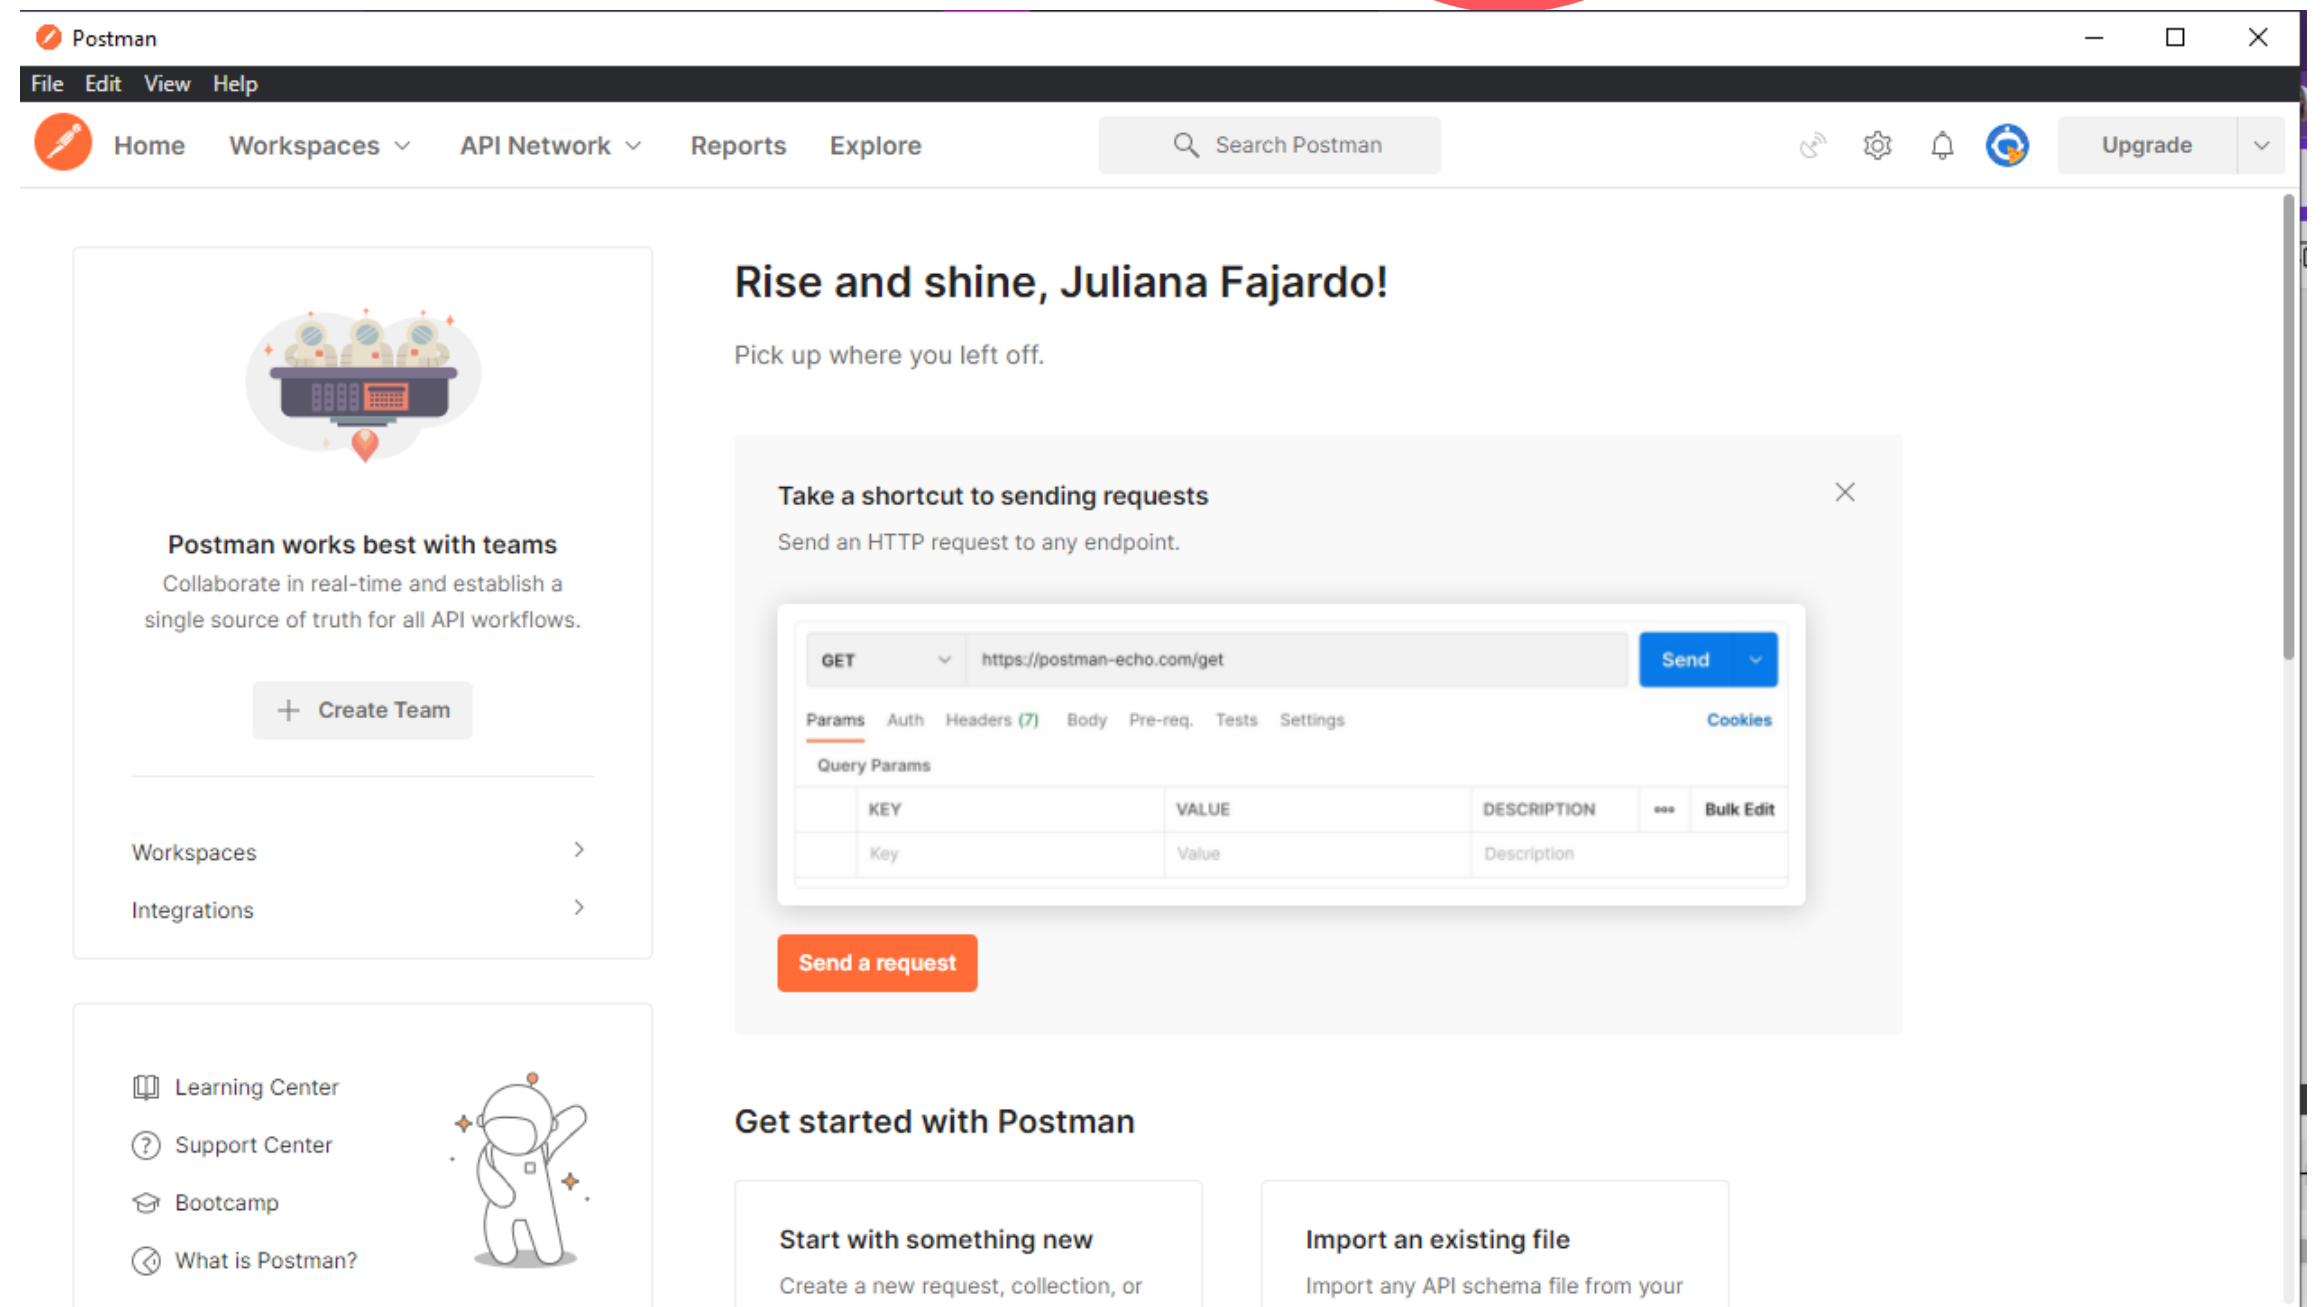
Postman

File Edit View Help

Home Workspaces API Network Reports Explore

Search Postman

Upgrade

Postman works best with teams

Collaborate in real-time and establish a single source of truth for all API workflows.

Create Team

Workspaces

Integrations

Learning Center

Support Center

Bootcamp

What is Postman?

Rise and shine, Juliana Fajardo!

Pick up where you left off.

Take a shortcut to sending requests

Send an HTTP request to any endpoint.

GET https://postman-echo.com/get Send

Params Auth Headers (7) Body Pre-req. Tests Settings Cookies

Query Params

| | KEY | VALUE | DESCRIPTION | ••• | Bulk Edit |
|---|---|---|---|---|---|
| | Key | Value | Description | | |

Send a request

Get started with Postman

Start with something new

Create a new request, collection, or

Import an existing file

Import any API schema file from your